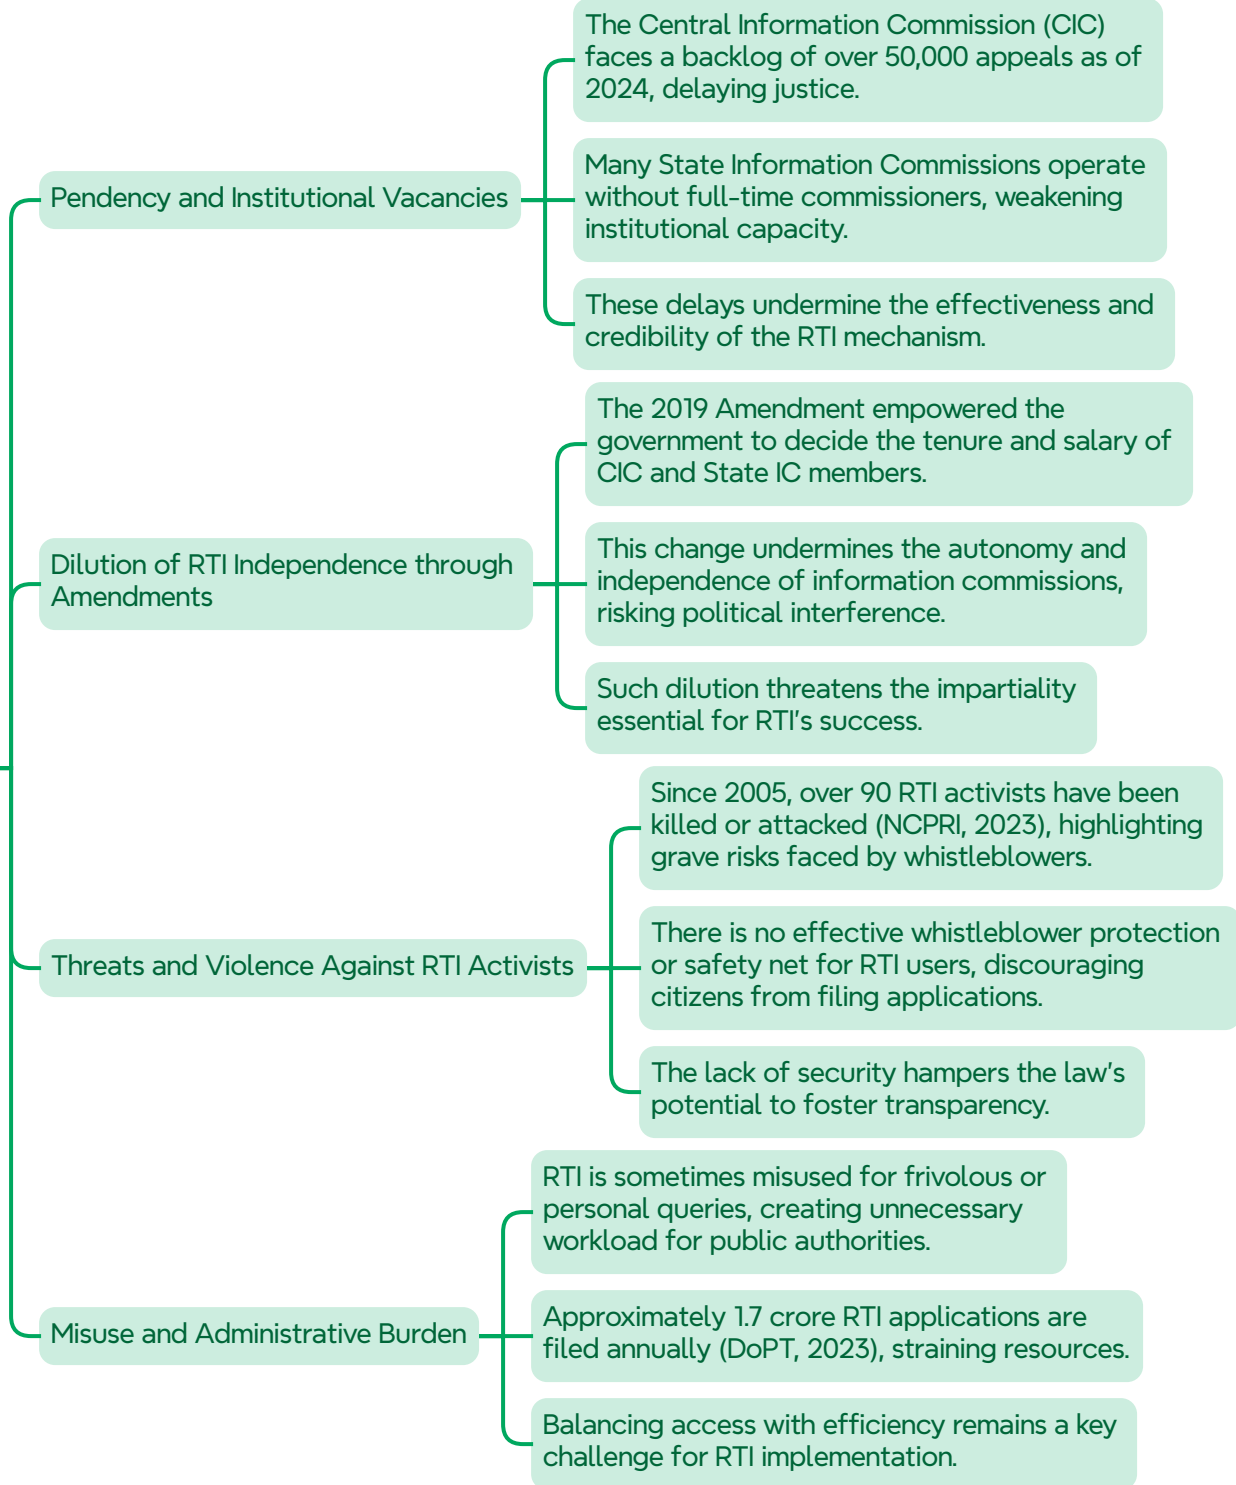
Pendency and Institutional Vacancies

The Central Information Commission (CIC) faces a backlog of over 50,000 appeals as of 2024, delaying justice.

Many State Information Commissions operate without full-time commissioners, weakening institutional capacity.

These delays undermine the effectiveness and credibility of the RTI mechanism.

Dilution of RTI Independence through Amendments

The 2019 Amendment empowered the government to decide the tenure and salary of CIC and State IC members.

This change undermines the autonomy and independence of information commissions, risking political interference.

Such dilution threatens the impartiality essential for RTI's success.

Threats and Violence Against RTI Activists

Since 2005, over 90 RTI activists have been killed or attacked (NCPRI, 2023), highlighting grave risks faced by whistleblowers.

There is no effective whistleblower protection or safety net for RTI users, discouraging citizens from filing applications.

The lack of security hampers the law's potential to foster transparency.

Misuse and Administrative Burden

RTI is sometimes misused for frivolous or personal queries, creating unnecessary workload for public authorities.

Approximately 1.7 crore RTI applications are filed annually (DoPT, 2023), straining resources.

Balancing access with efficiency remains a key challenge for RTI implementation.